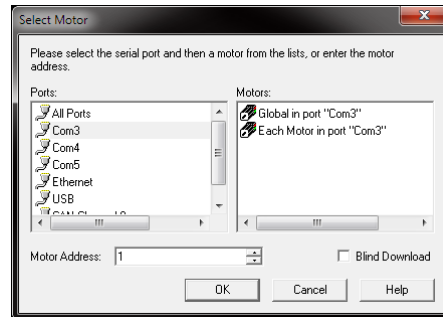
Select Motor

Please select the serial port and then a motor from the lists, or enter the motor address.

Ports:
All Ports
Com3
Com4
Com5
Ethernet
USB
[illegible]

Motors:
Global in port "Com3"
Each Motor in port "Com3"

Motor Address: 1

Blind Download

OK
Cancel
Help